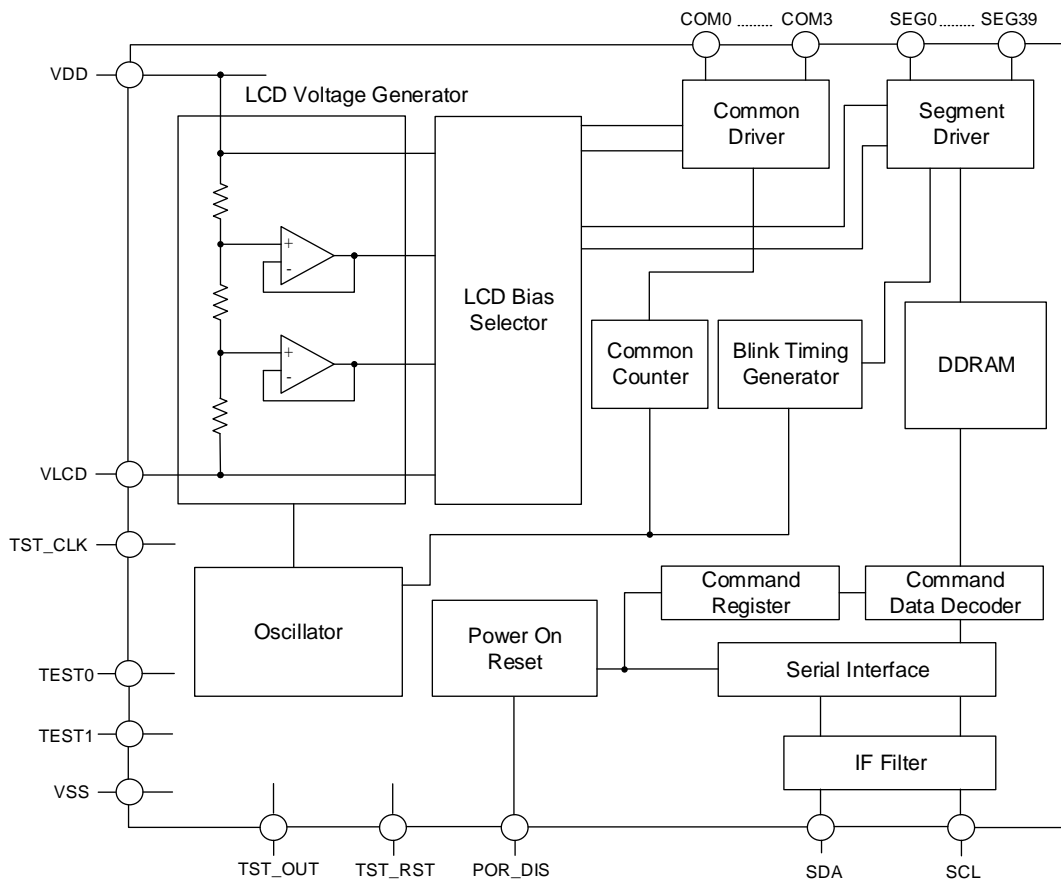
COM0 ......... COM3
SEG0......... SEG39
VDD
LCD Voltage Generator
Common Driver
Segment Driver
+
-
+
-
LCD Bias Selector
Common Counter
Blink Timing Generator
DDRAM
VLCD
TST_CLK
Oscillator
Command Register
Command Data Decoder
Power On Reset
TEST0
Serial Interface
TEST1
IF Filter
VSS
TST_OUT
TST_RST
POR_DIS
SDA
SCL